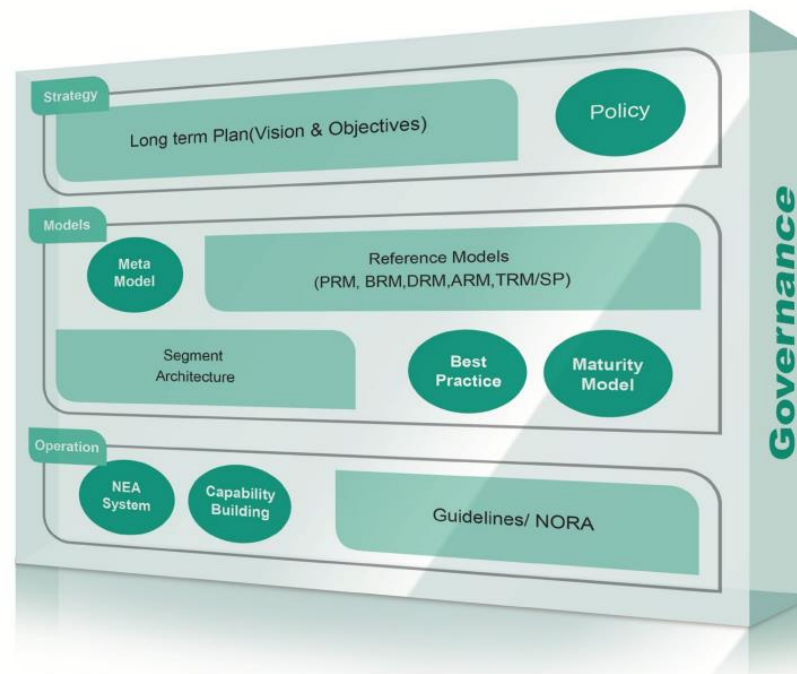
Strategy

Long term Plan(Vision & Objectives)

Policy

Models

Meta Model

Reference Models
(PRM, BRM,DRM,ARM,TRM/SP)

Segment Architecture

Best Practice

Maturity Model

Operation

NEA System

Capability Building

Guidelines/ NORA

Governance